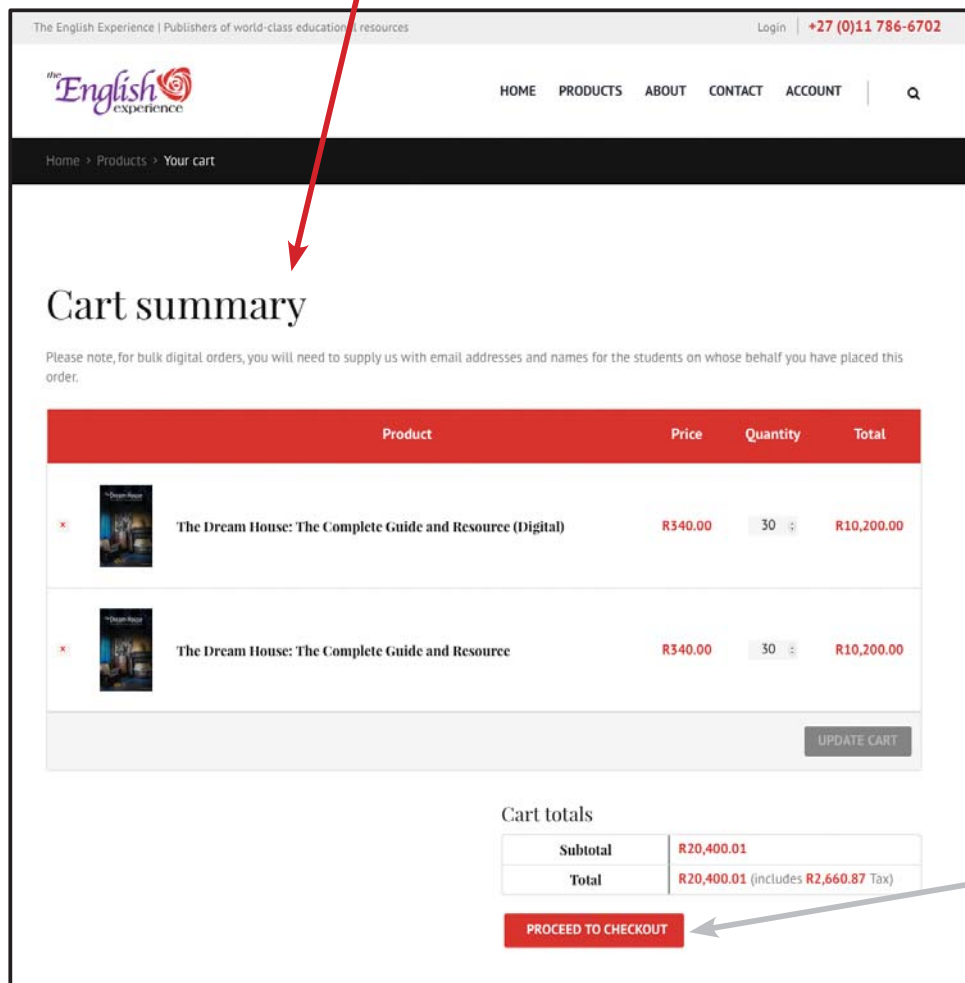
The English Experience | Publishers of world-class educational resources

Login | +27 (0)11 786-6702

the English experience

HOME PRODUCTS ABOUT CONTACT ACCOUNT

Home > Products > Your cart

Cart summary

Please note, for bulk digital orders, you will need to supply us with email addresses and names for the students on whose behalf you have placed this order.

| | | Product | Price | Quantity | Total |
|---|---|---|---|---|---|
| × | | The Dream House: The Complete Guide and Resource (Digital) | R340.00 | 30 | R10,200.00 |
| × | | The Dream House: The Complete Guide and Resource | R340.00 | 30 | R10,200.00 |

UPDATE CART

Cart totals

| | |
|---|---|
| Subtotal | R20,400.01 |
| Total | R20,400.01 (includes R2,660.87 Tax) |

PROCEED TO CHECKOUT